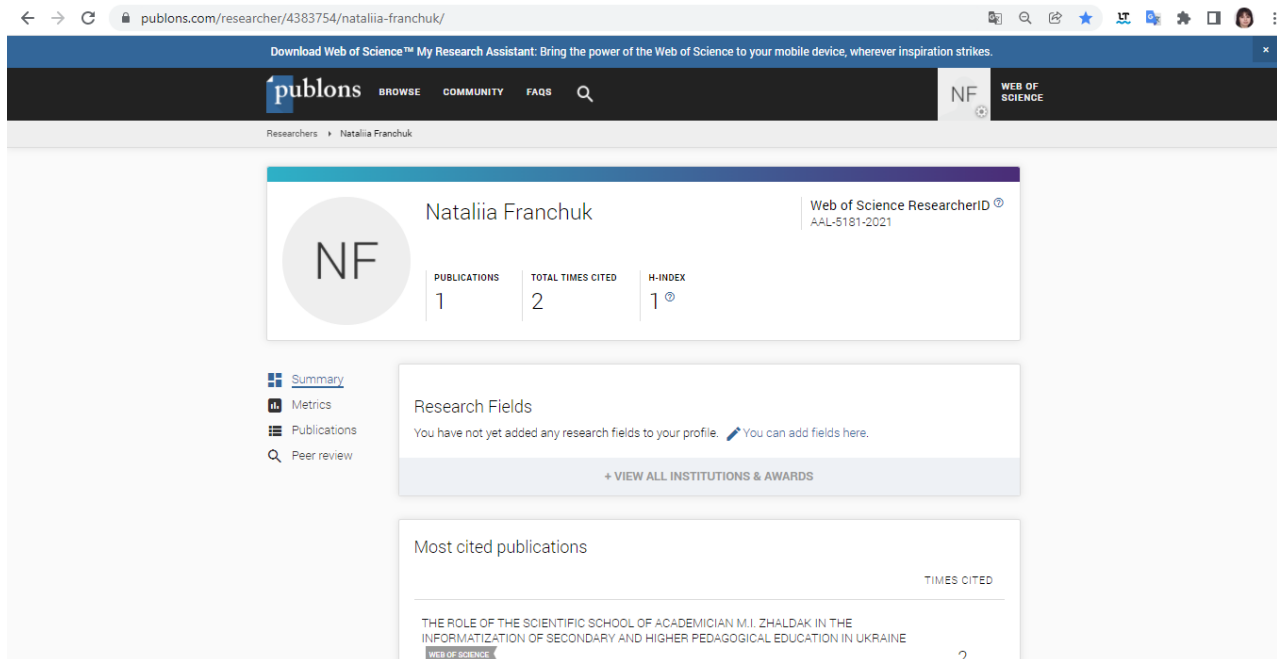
publons.com/researcher/4383754/nataliia-franchuk/

Download Web of Science™ My Research Assistant: Bring the power of the Web of Science to your mobile device, wherever inspiration strikes.

publons BROWSE COMMUNITY FAQS

NF WEB OF SCIENCE

Researchers ▸ Nataliia Franchuk

NF

Nataliia Franchuk

Web of Science ResearcherID
AAL-5181-2021

| PUBLICATIONS | TOTAL TIMES CITED | H-INDEX |
|---|---|---|
| 1 | 2 | 1 |

Summary
Metrics
Publications
Peer review

Research Fields

You have not yet added any research fields to your profile. You can add fields here.

+ VIEW ALL INSTITUTIONS & AWARDS

Most cited publications

TIMES CITED

THE ROLE OF THE SCIENTIFIC SCHOOL OF ACADEMICIAN M.I. ZHALDAK IN THE INFORMATIZATION OF SECONDARY AND HIGHER PEDAGOGICAL EDUCATION IN UKRAINE

WEB OF SCIENCE

2